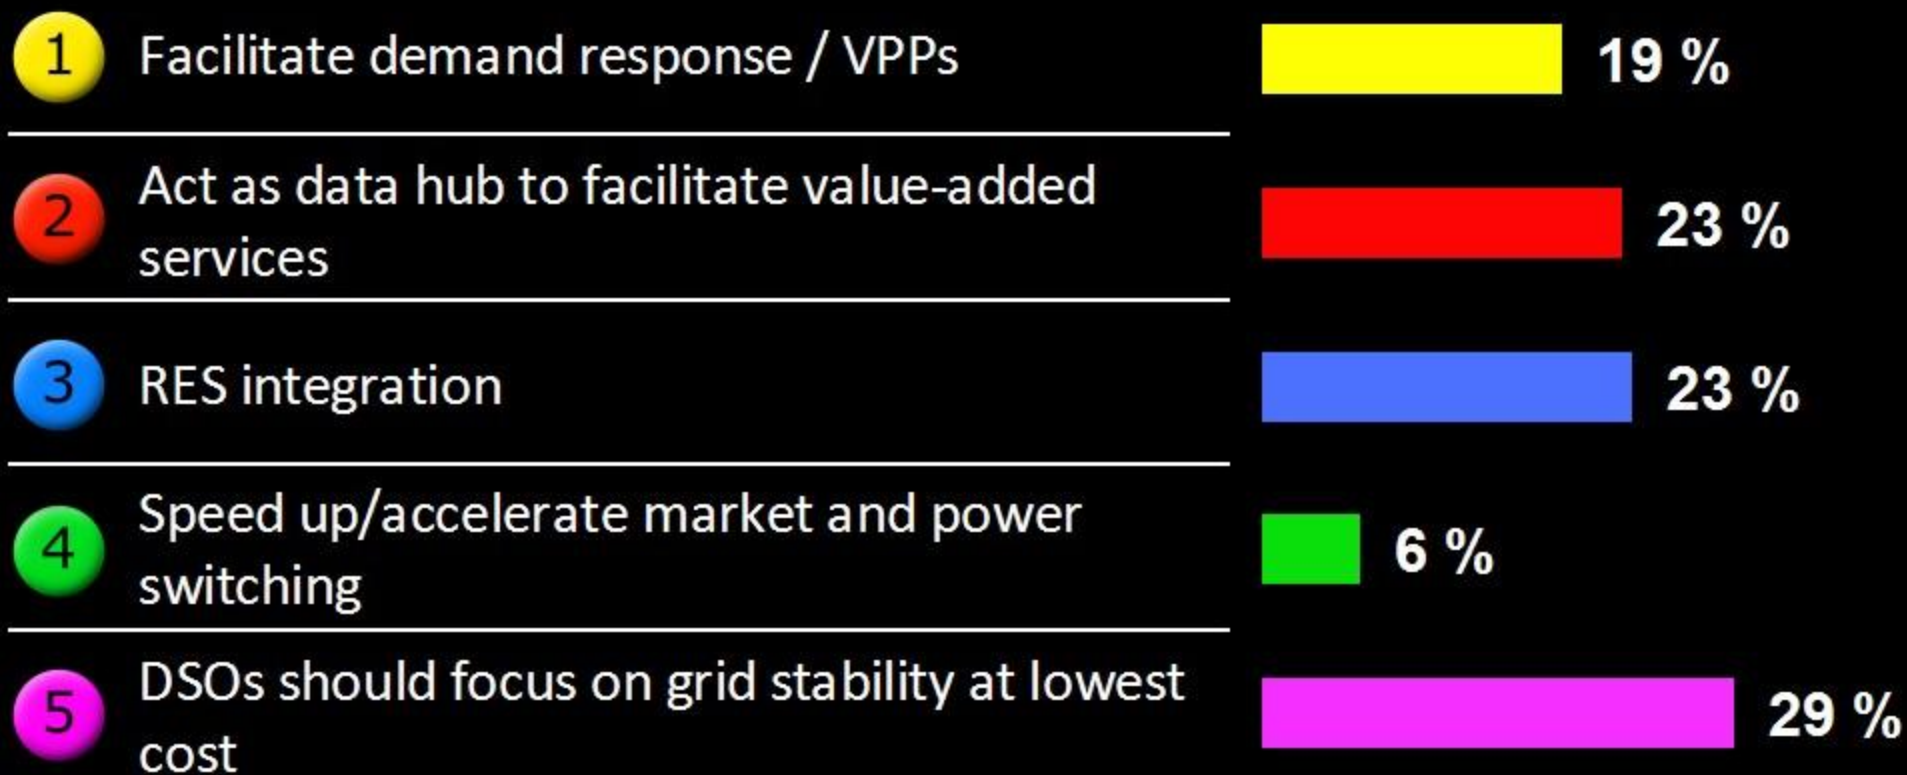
1 Facilitate demand response / VPPs 19 %

2 Act as data hub to facilitate value-added services 23 %

3 RES integration 23 %

4 Speed up/accelerate market and power switching 6 %

5 DSOs should focus on grid stability at lowest cost 29 %